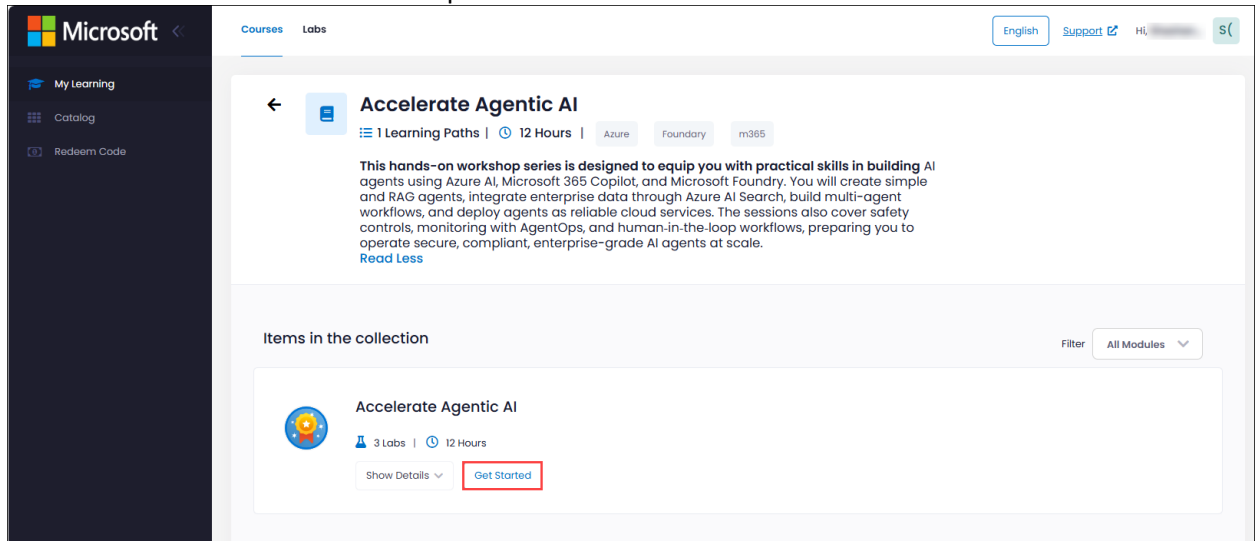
Microsoft

My Learning
Catalog
Redeem Code

Courses Labs

English Support Hi, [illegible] S(

Accelerate Agentic AI

1 Learning Paths | 12 Hours | Azure Foundary m365

This hands-on workshop series is designed to equip you with practical skills in building AI agents using Azure AI, Microsoft 365 Copilot, and Microsoft Foundry. You will create simple and RAG agents, integrate enterprise data through Azure AI Search, build multi-agent workflows, and deploy agents as reliable cloud services. The sessions also cover safety controls, monitoring with AgentOps, and human-in-the-loop workflows, preparing you to operate secure, compliant, enterprise-grade AI agents at scale.
Read Less

Items in the collection

Filter All Modules

Accelerate Agentic AI

3 Labs | 12 Hours

Show Details Get Started